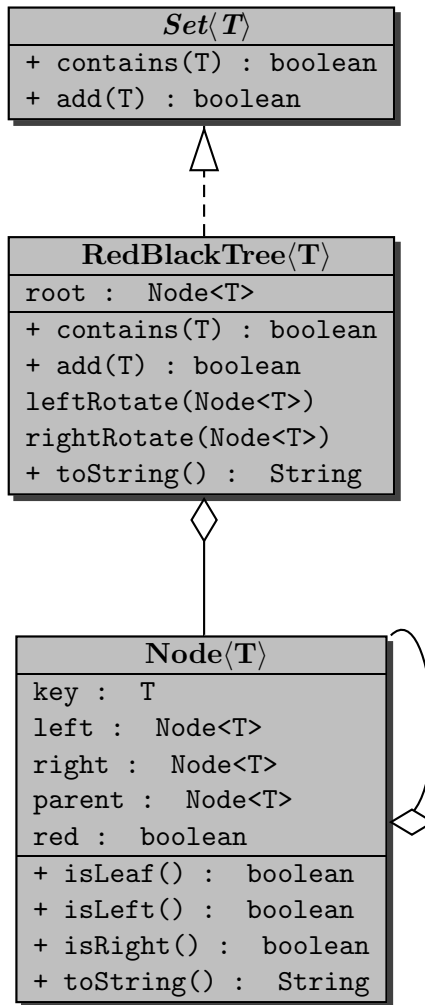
$Set\langle T\rangle$

+ contains(T) : boolean
+ add(T) : boolean

$\mathbf{RedBlackTree}\langle\mathbf{T}\rangle$

root : Node<T>

+ contains(T) : boolean
+ add(T) : boolean
leftRotate(Node<T>)
rightRotate(Node<T>)
+ toString() : String

$\mathbf{Node}\langle\mathbf{T}\rangle$

key : T
left : Node<T>
right : Node<T>
parent : Node<T>
red : boolean

+ isLeaf() : boolean
+ isLeft() : boolean
+ isRight() : boolean
+ toString() : String